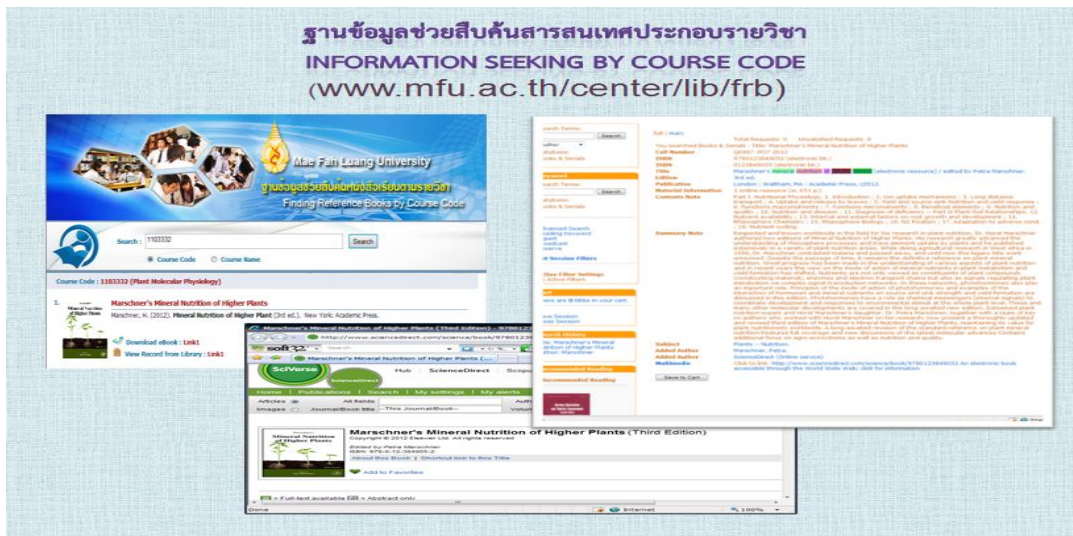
ฐานข้อมูลช่วยสืบค้นสารสนเทศประกอบรายวิชา
INFORMATION SEEKING BY COURSE CODE
(www.mfu.ac.th/center/lib/frb)

Mae Fah Luang University
ฐานข้อมูลช่วยสืบค้นหนังสือเรียนตามรายวิชา
Finding Reference Books by Course Code

Search : 1103332 Search
Course Code Course Name

Course Code : 1103332 (Plant Molecular Physiology)

1. Marschner's Mineral Nutrition of Higher Plants
Marschner, H. (2012). Mineral Nutrition of Higher Plant (3rd ed.). New York: Academic Press.
Download eBook : Link1
View Record from Library : Link1

Marschner's Mineral Nutrition of Higher Plants (Third Edition) - 978012
http://www.sciencedirect.com/science/book/97801238
SciVerse ScienceDirect
Hub ScienceDirect Scopus
Home Publications Search My settings My alerts
Articles All fields
Images Journal/Book title -This Journal/Book-
Marschner's Mineral Nutrition of Higher Plants (Third Edition)
Copyright © 2012 Elsevier Ltd. All rights reserved
Edited by Petra Marschner
ISBN: 978-0-12-384905-2
About this Book | Shortcut link to this Title
Add to Favorites
= Full-text available = Abstract only
Done Internet 100%

full | marc
Total Requests: 0 Unsatisfied Requests: 0
You searched Books & Serials - Title: Marschner's Mineral Nutrition of Higher Plants
Call Number QK867 .M37 2012
ISBN 9780123849052 (electronic bk.)
ISBN 0123849055 (electronic bk.)
Title Marschner's mineral nutrition of higher plants [electronic resource] / edited by Petra Marschner.
Edition 3rd ed.
Publication London ; Waltham, MA : Academic Press, c2012.
Material Information 1 online resource (xv, 651 p.)
Contents Note
Summary Note
Subject Plants -- Nutrition.
Added Author Marschner, Petra.
Added Author ScienceDirect (Online service)
Multimedia Click to link http://www.sciencedirect.com/science/book/9780123849052 An electronic book accessible through the World Wide Web; click for information
Save to Cart
Search
Recommended Reading